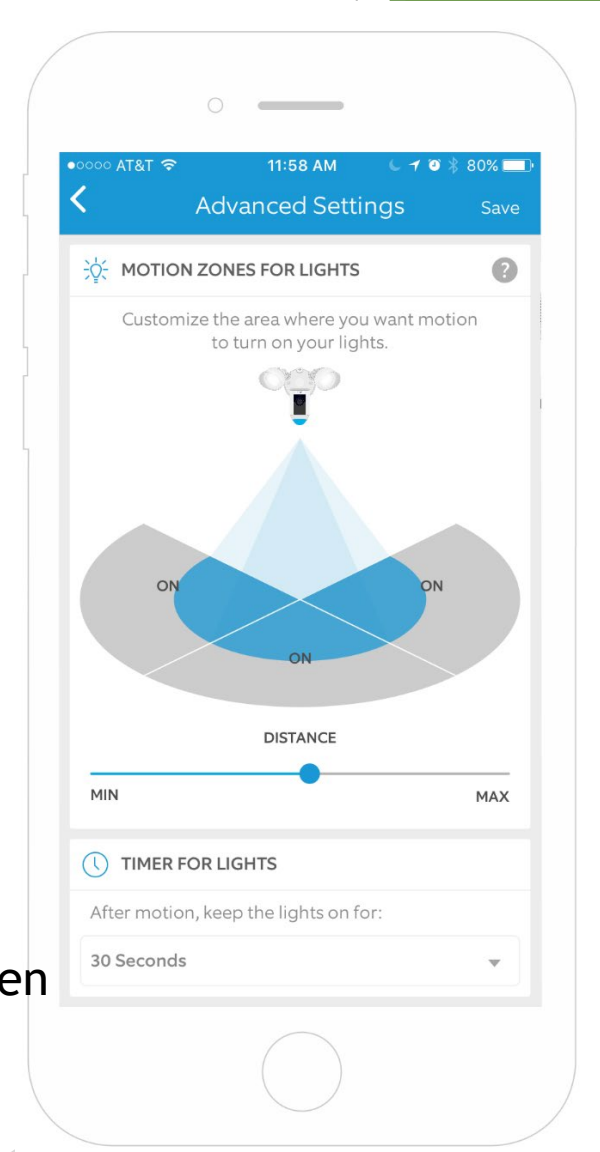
●○○○○ AT&T
11:58 AM
80%

Advanced Settings
Save

MOTION ZONES FOR LIGHTS

Customize the area where you want motion to turn on your lights.

ON
ON
ON

DISTANCE

MIN
MAX

TIMER FOR LIGHTS

After motion, keep the lights on for:

30 Seconds

en